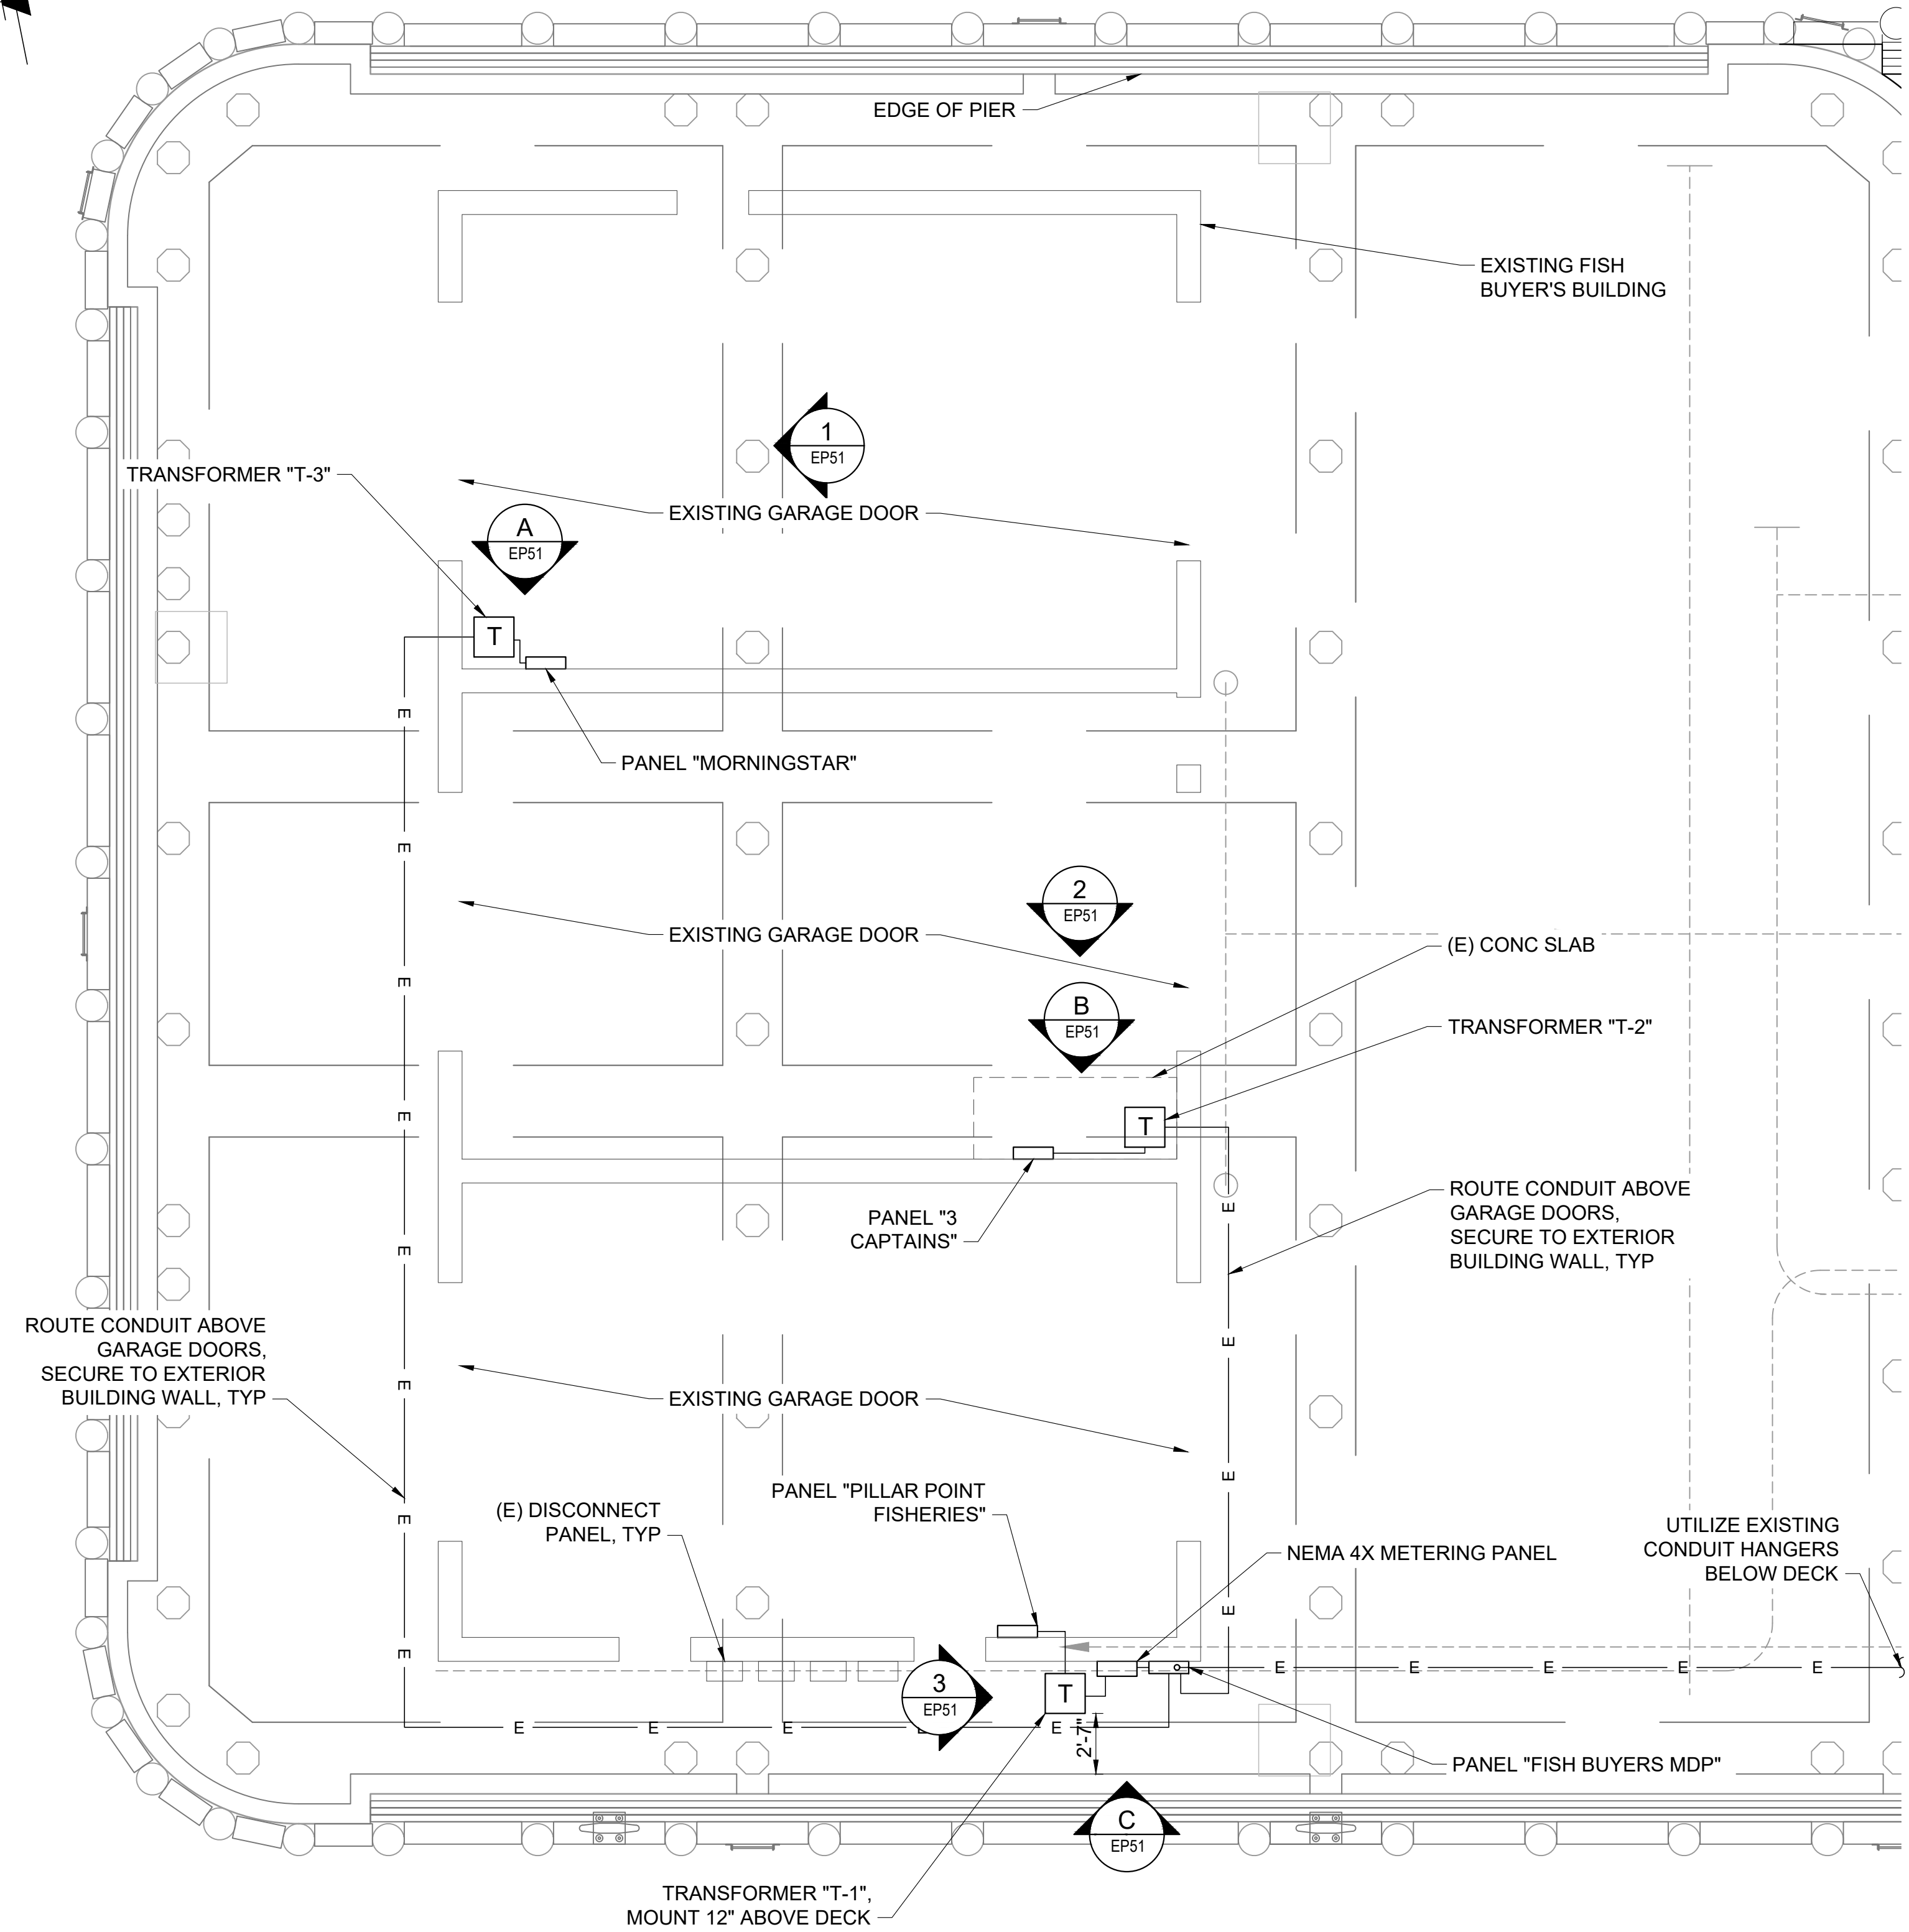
EDGE OF PIER

EXISTING FISH BUYER'S BUILDING

1
EP51

TRANSFORMER "T-3"

EXISTING GARAGE DOOR

A
EP51

T

PANEL "MORNINGSTAR"

E

E

2
EP51

EXISTING GARAGE DOOR

(E) CONC SLAB

E

B
EP51

TRANSFORMER "T-2"

E

T

PANEL "3 CAPTAINS"

ROUTE CONDUIT ABOVE GARAGE DOORS, SECURE TO EXTERIOR BUILDING WALL, TYP

E

E

ROUTE CONDUIT ABOVE GARAGE DOORS, SECURE TO EXTERIOR BUILDING WALL, TYP

E

EXISTING GARAGE DOOR

E

E

PANEL "PILLAR POINT FISHERIES"

(E) DISCONNECT PANEL, TYP

E

NEMA 4X METERING PANEL

UTILIZE EXISTING CONDUIT HANGERS BELOW DECK

E

E E E E E

3
EP51

T

E E E E

2'-7"

PANEL "FISH BUYERS MDP"

C
EP51

TRANSFORMER "T-1", MOUNT 12" ABOVE DECK